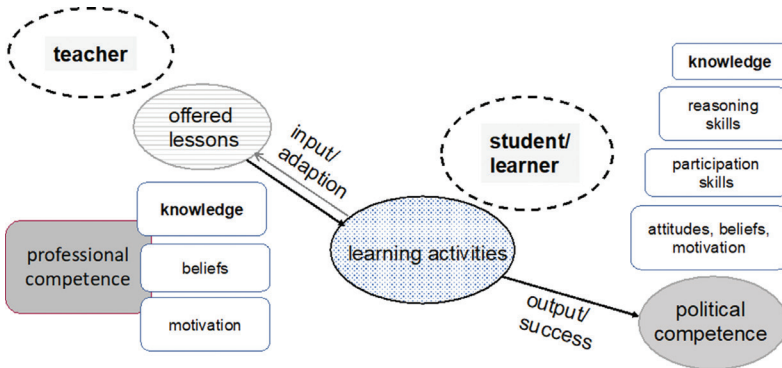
teacher

offered lessons

input/ adaption

knowledge

professional competence

beliefs

motivation

learning activities

student/ learner

knowledge

reasoning skills

participation skills

attitudes, beliefs, motivation

output/ success

political competence